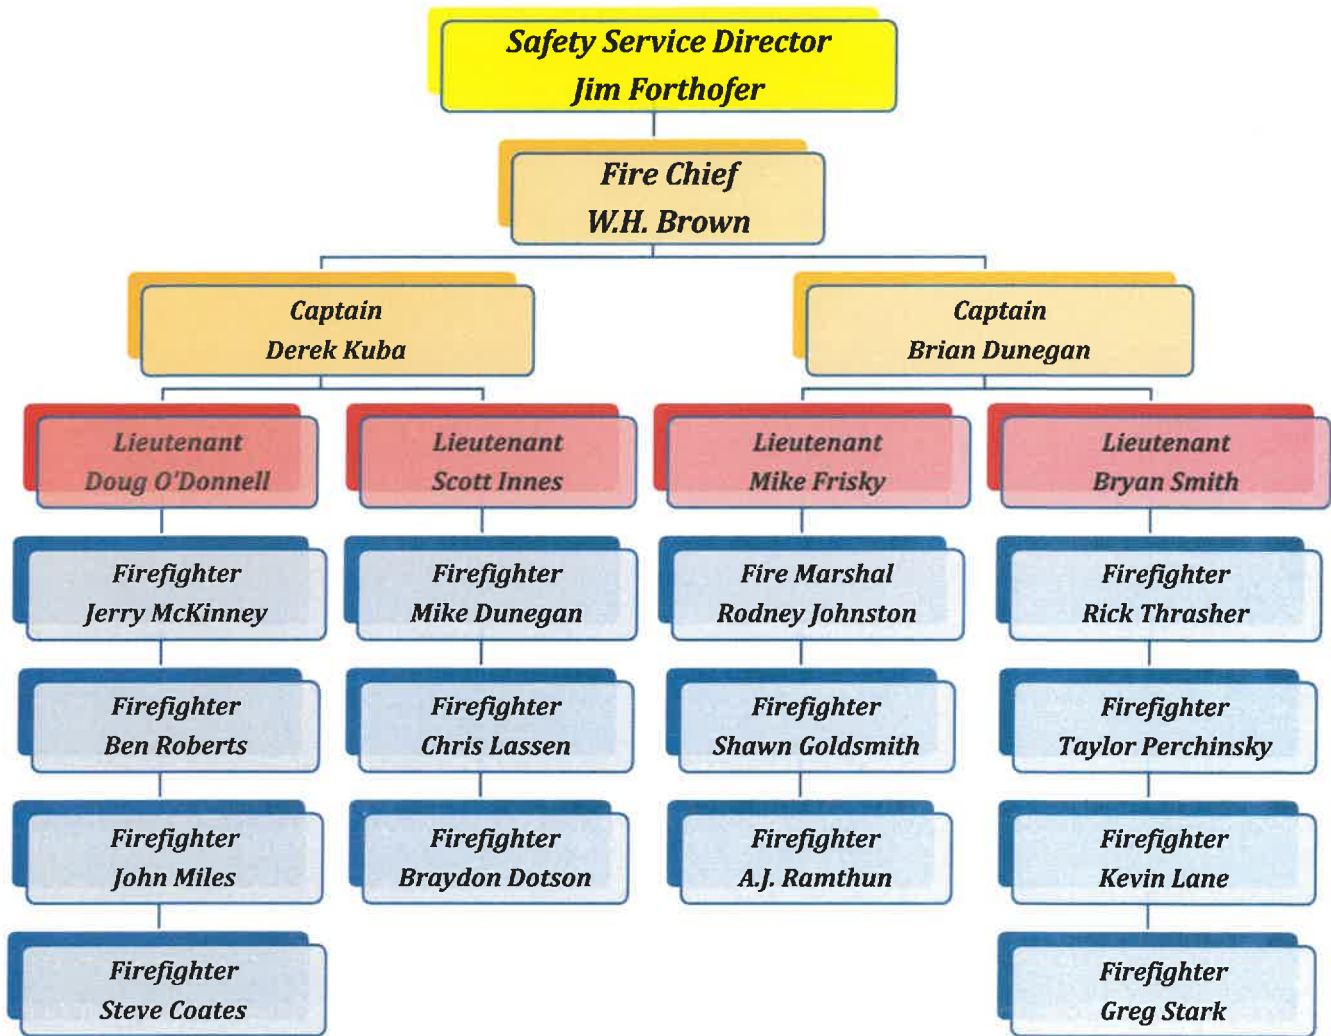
Safety Service Director
Jim Forthofer

Fire Chief
W.H. Brown

Captain
Derek Kuba

Captain
Brian Dunegan

Lieutenant
Doug O'Donnell

Lieutenant
Scott Innes

Lieutenant
Mike Frisky

Lieutenant
Bryan Smith

Firefighter
Jerry McKinney

Firefighter
Ben Roberts

Firefighter
John Miles

Firefighter
Steve Coates

Firefighter
Mike Dunegan

Firefighter
Chris Lassen

Firefighter
Braydon Dotson

Fire Marshal
Rodney Johnston

Firefighter
Shawn Goldsmith

Firefighter
A.J. Ramthun

Firefighter
Rick Thrasher

Firefighter
Taylor Perchinsky

Firefighter
Kevin Lane

Firefighter
Greg Stark